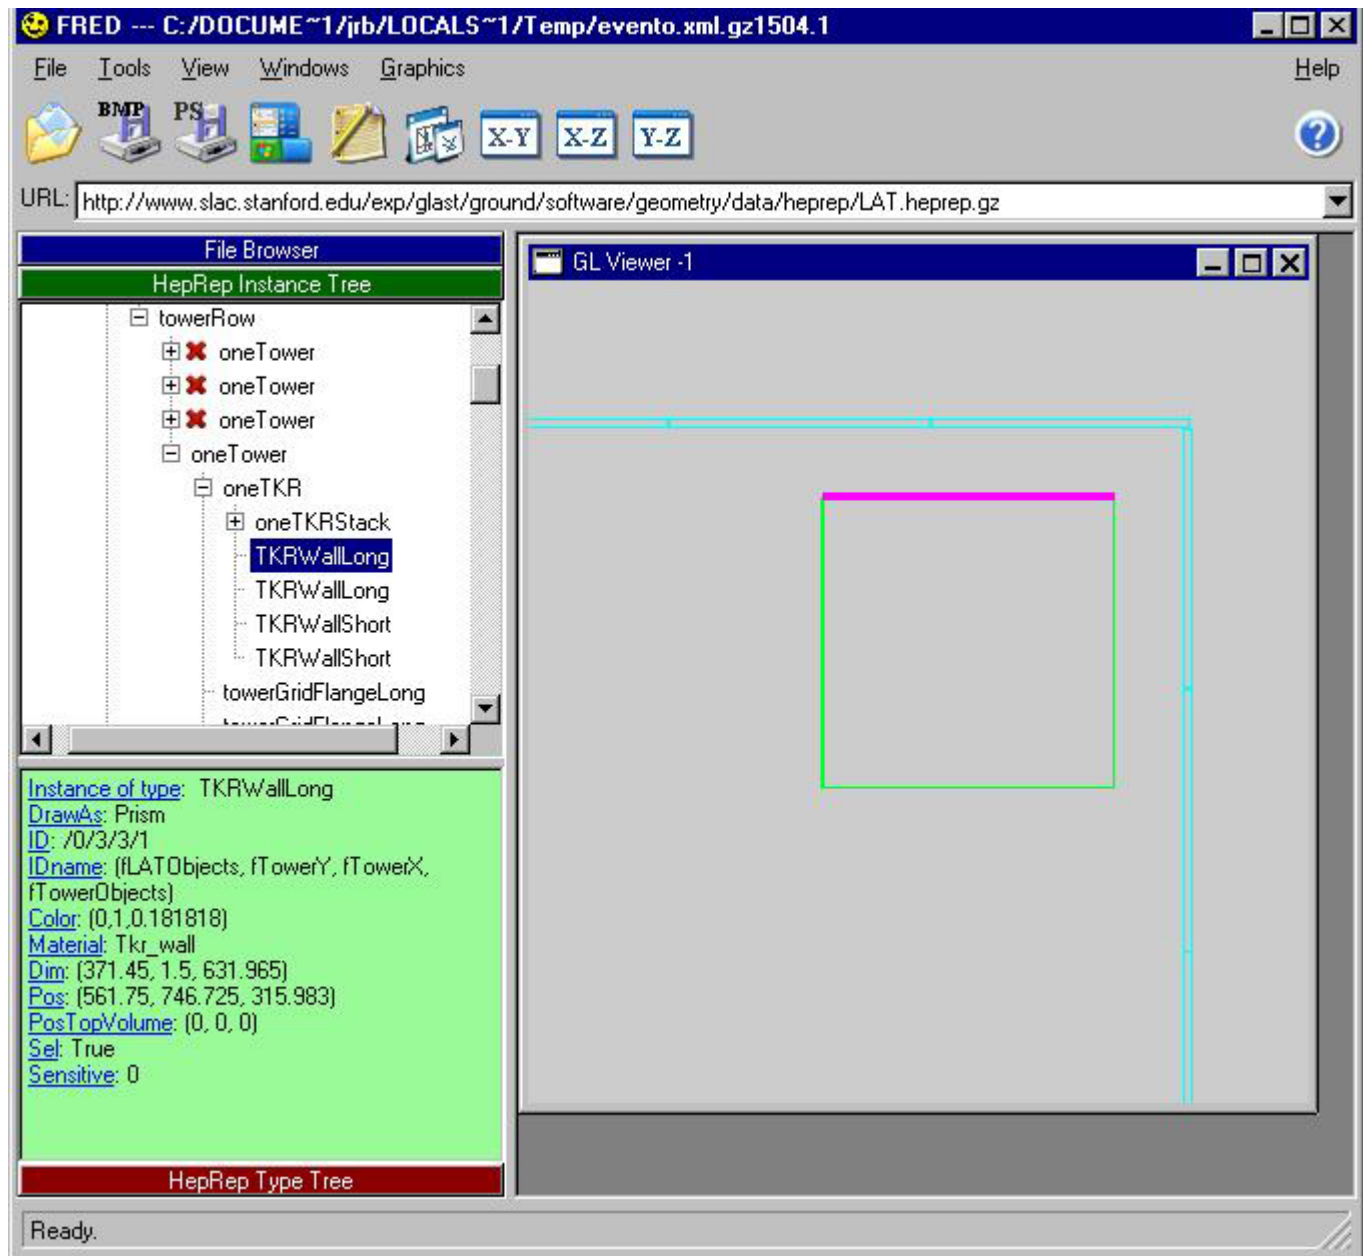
FRED --- C:/DOCUME~1/jrb/LOCALS~1/Temp/evento.xml.gz1504.1

File Tools View Windows Graphics Help

BMP PS X-Y X-Z Y-Z

URL: http://www.slac.stanford.edu/exp/glast/ground/software/geometry/data/heprep/LAT.heprep.gz

File Browser

HepRep Instance Tree

towerRow
oneTower
oneTower
oneTower
oneTower
oneTKR
oneTKRStack
TKRWallLong
TKRWallLong
TKRWallShort
TKRWallShort
towerGridFlangeLong
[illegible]

Instance of type: TKRWallLong
DrawAs: Prism
ID: /0/3/3/1
IDname: (fLATObjects, fTowerY, fTowerX, fTowerObjects)
Color: (0,1,0.181818)
Material: Tkr_wall
Dim: (371.45, 1.5, 631.965)
Pos: (561.75, 746.725, 315.983)
PosTopVolume: (0, 0, 0)
Sel: True
Sensitive: 0

HepRep Type Tree

GL Viewer -1

Ready.